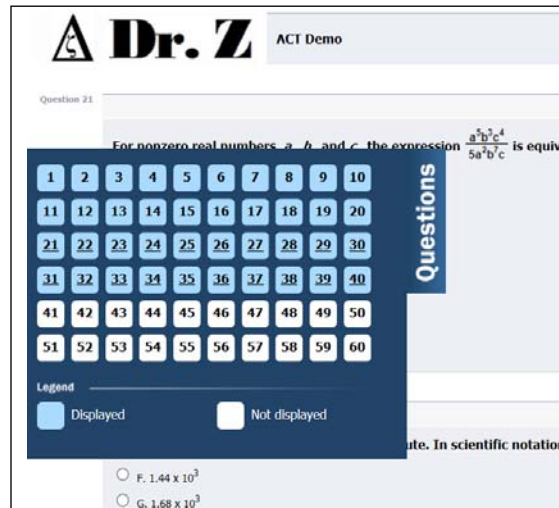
Dr. Z

ACT Demo

Question 21

For nonzero real numbers $a$, $b$, and $c$, the expression $\frac{a^5b^2c^4}{5a^2b^7c}$ is equiv

Questions

| 1 | 2 | 3 | 4 | 5 | 6 | 7 | 8 | 9 | 10 |
|---|---|---|---|---|---|---|---|---|---|
| 11 | 12 | 13 | 14 | 15 | 16 | 17 | 18 | 19 | 20 |
| 21 | 22 | 23 | 24 | 25 | 26 | 27 | 28 | 29 | 30 |
| 31 | 32 | 33 | 34 | 35 | 36 | 37 | 38 | 39 | 40 |
| 41 | 42 | 43 | 44 | 45 | 46 | 47 | 48 | 49 | 50 |
| 51 | 52 | 53 | 54 | 55 | 56 | 57 | 58 | 59 | 60 |

Legend

Displayed

Not displayed

ute. In scientific notatio

F. $1.44 \times 10^3$

G. $1.68 \times 10^3$